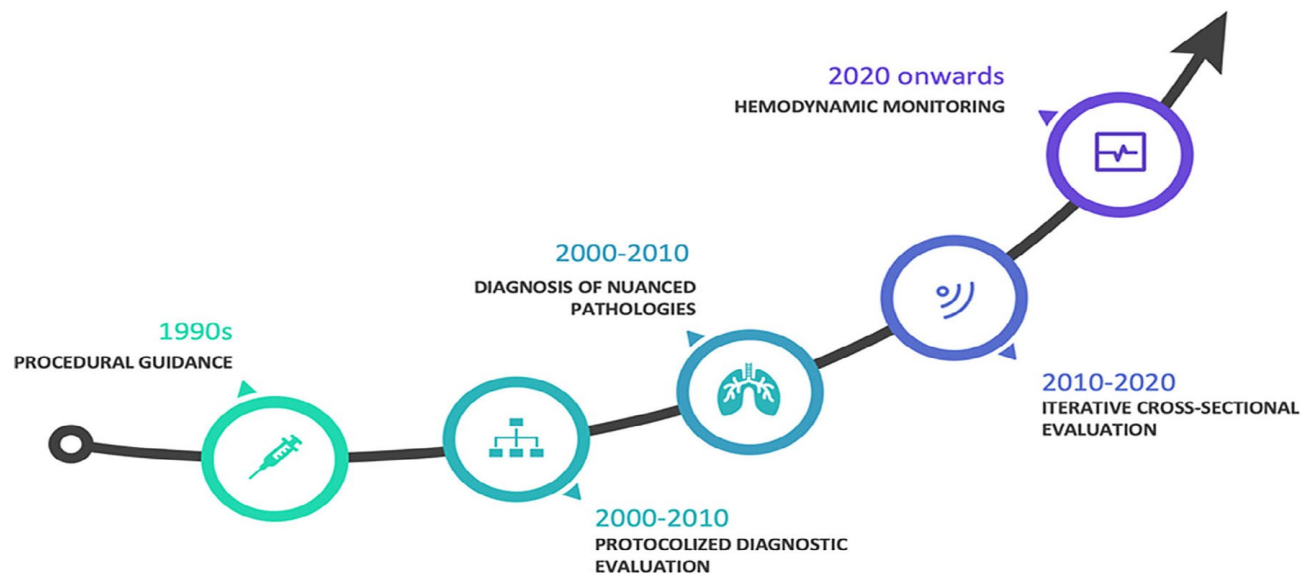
2020 onwards
HEMODYNAMIC MONITORING

2000-2010
DIAGNOSIS OF NUANCED PATHOLOGIES

1990s
PROCEDURAL GUIDANCE

2010-2020
ITERATIVE CROSS-SECTIONAL EVALUATION

2000-2010
PROTOCOLIZED DIAGNOSTIC EVALUATION